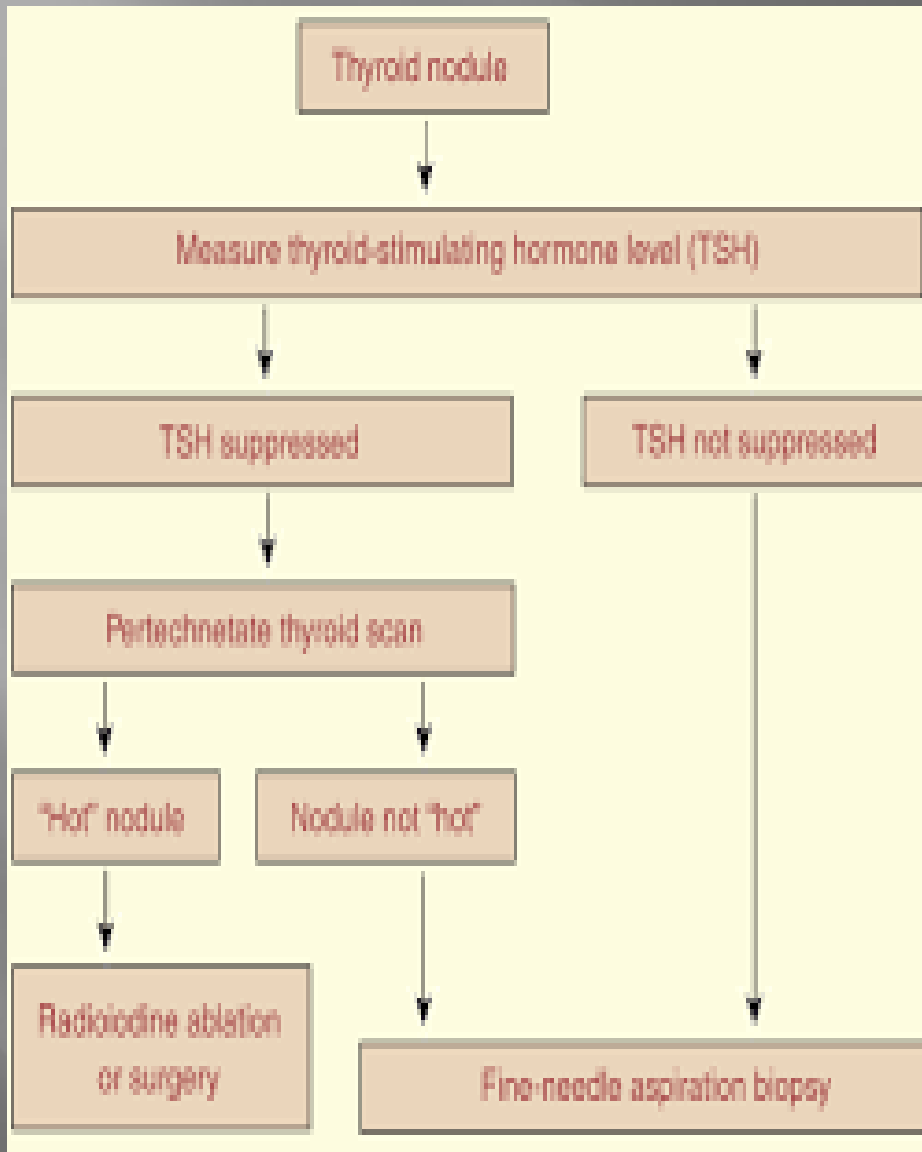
Thyroid nodule

Measure thyroid-stimulating hormone level (TSH)

TSH suppressed

TSH not suppressed

Pertechnetate thyroid scan

"Hot" nodule

Nodule not "hot"

Radioiodine ablation or surgery

Fine-needle aspiration biopsy